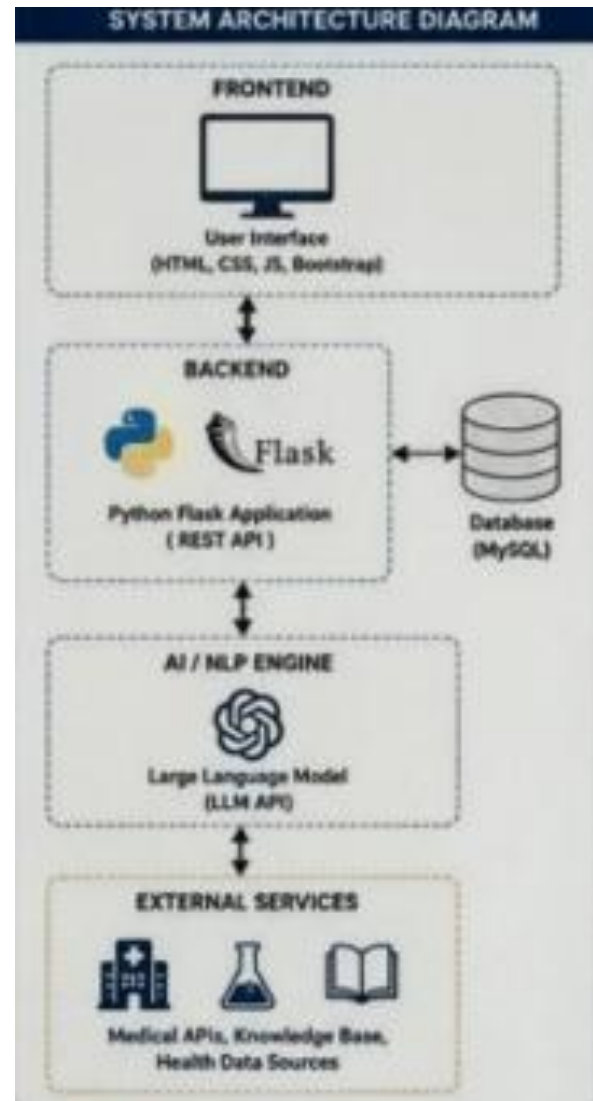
SYSTEM ARCHITECTURE DIAGRAM

FRONTEND

User Interface
(HTML, CSS, JS, Bootstrap)

BACKEND

Flask

Python Flask Application
( REST API )

Database
(MySQL)

AI / NLP ENGINE

Large Language Model
(LLM API)

EXTERNAL SERVICES

Medical APIs, Knowledge Base,
Health Data Sources